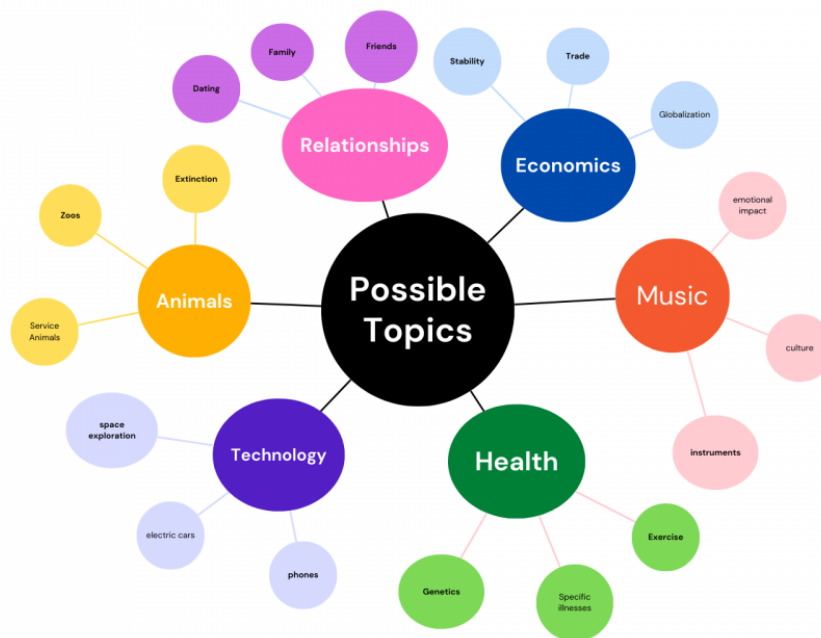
Possible Topics

Relationships
Dating
Family
Friends

Economics
Stability
Trade
Globalization

Music
emotional impact
culture
instruments

Health
Exercise
Specific illnesses
Genetics

Technology
space exploration
electric cars
phones

Animals
Extinction
Zoos
Service Animals